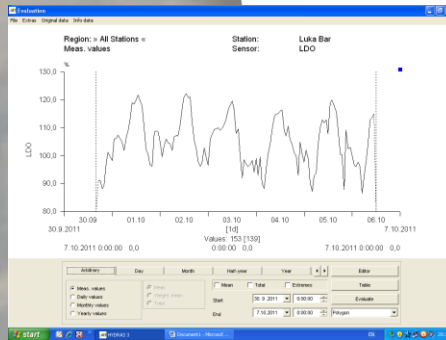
Evaluation

File Extras Original data Info data

Region: » All Stations «
Meas. values

Station: Luka Bar
Sensor: LDO

%

130,0
120,0
110,0
100,0
90,0
80,0

LDO

30.09
01.10
02.10
03.10
04.10
05.10
06.10

30.9.2011
[1d]
7.10.2011

Values: 153 [139]

7.10.2011 0:00:00 0,0
0:00:00 0,0
7.10.2011 0:00:00 0,0

Arbitrary
Day
Month
Half-year
Year

Meas. values
Daily values
Monthly values
Yearly values

Mean
Weight. mean
Total

Mean
Total
Extremes

Start 30.9.2011 0:00:00
End 7.10.2011 0:00:00

Editor
Table
Evaluate

Polygon

start

HYDRAS 3
Document1 - Microsoft...